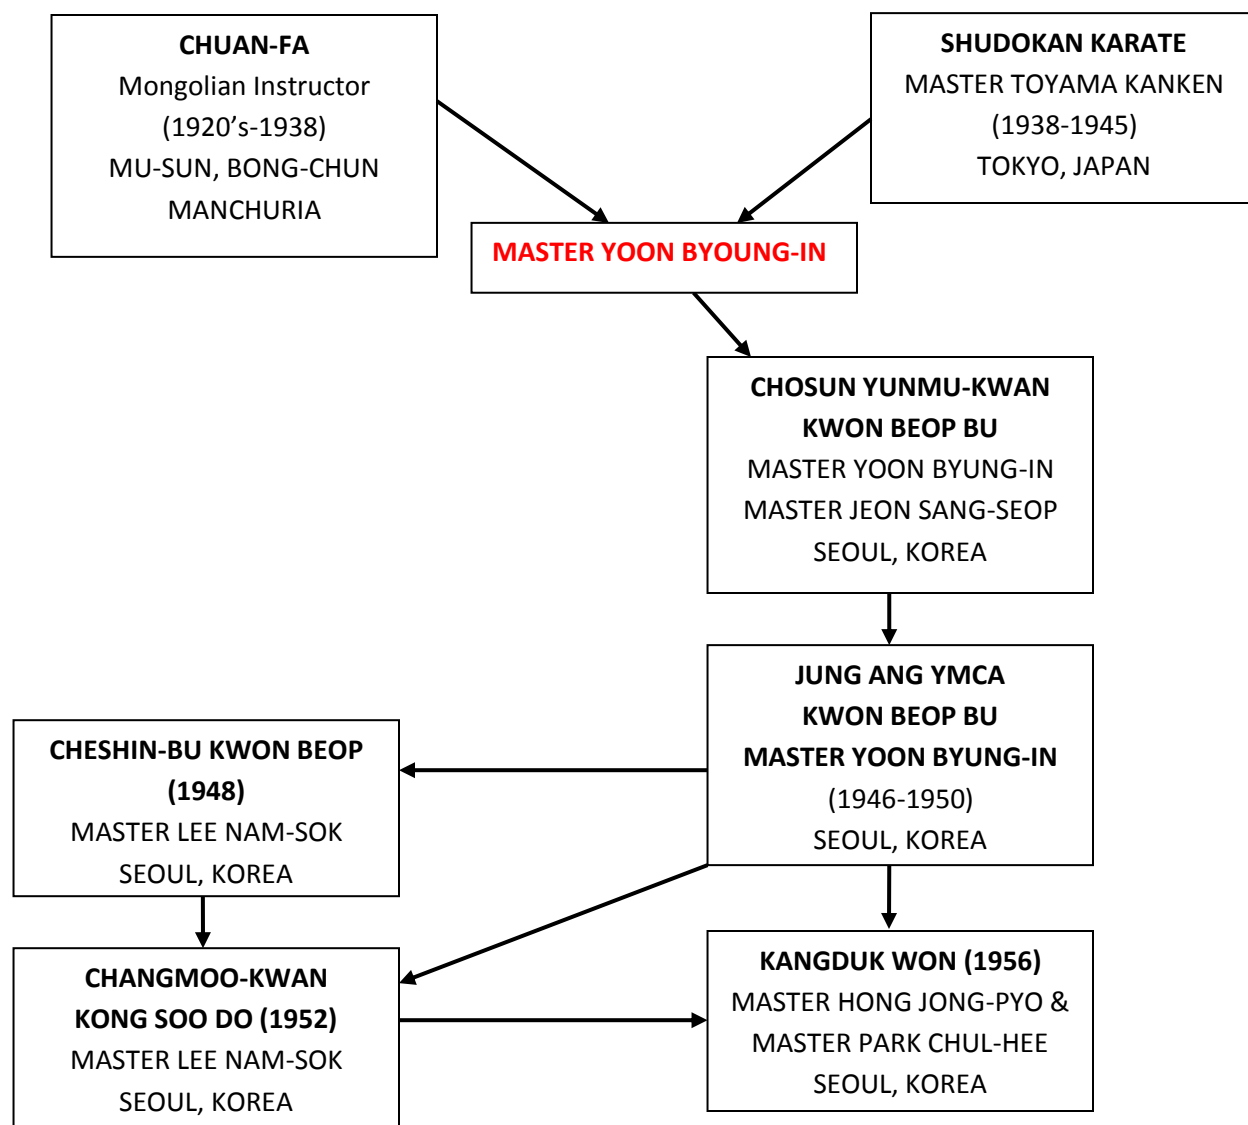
CHUAN-FA
Mongolian Instructor
(1920's-1938)
MU-SUN, BONG-CHUN
MANCHURIA

SHUDOKAN KARATE
MASTER TOYAMA KANKEN
(1938-1945)
TOKYO, JAPAN

MASTER YOON BYOUNG-IN

CHOSUN YUNMU-KWAN
KWON BEOP BU
MASTER YOON BYUNG-IN
MASTER JEON SANG-SEOP
SEOUL, KOREA

JUNG ANG YMCA
KWON BEOP BU
MASTER YOON BYUNG-IN
(1946-1950)
SEOUL, KOREA

CHESHIN-BU KWON BEOP
(1948)
MASTER LEE NAM-SOK
SEOUL, KOREA

CHANGMOO-KWAN
KONG SOO DO (1952)
MASTER LEE NAM-SOK
SEOUL, KOREA

KANGDUK WON (1956)
MASTER HONG JONG-PYO &
MASTER PARK CHUL-HEE
SEOUL, KOREA